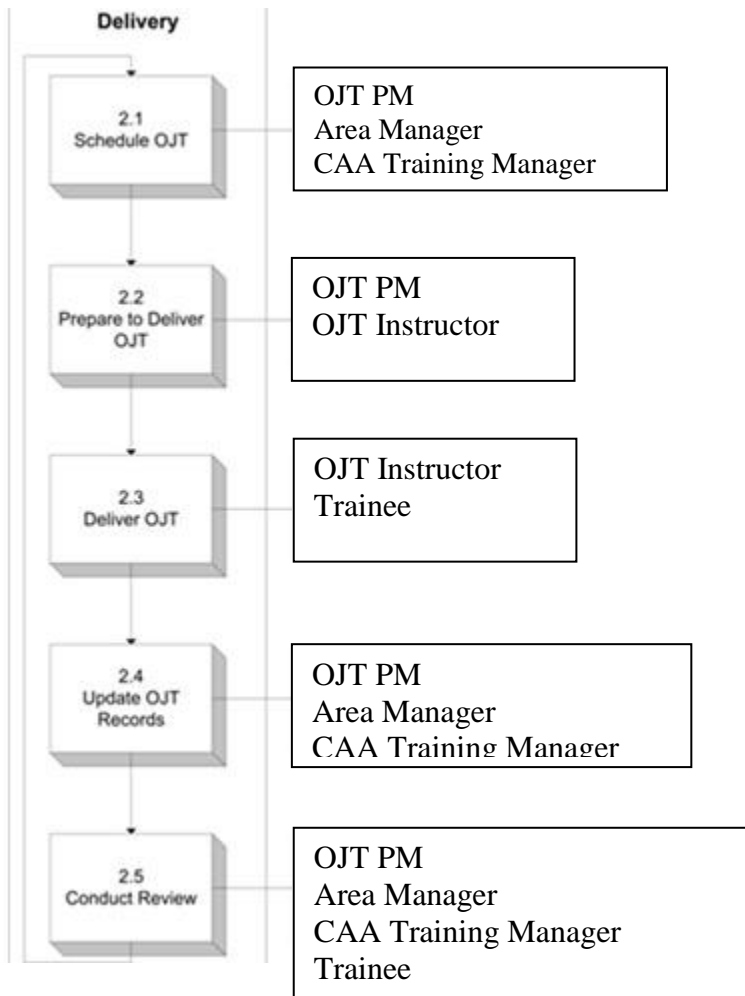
Delivery

2.1
Schedule OJT

OJT PM
Area Manager
CAA Training Manager

2.2
Prepare to Deliver OJT

OJT PM
OJT Instructor

2.3
Deliver OJT

OJT Instructor
Trainee

2.4
Update OJT Records

OJT PM
Area Manager
CAA Training Manager

2.5
Conduct Review

OJT PM
Area Manager
CAA Training Manager
Trainee